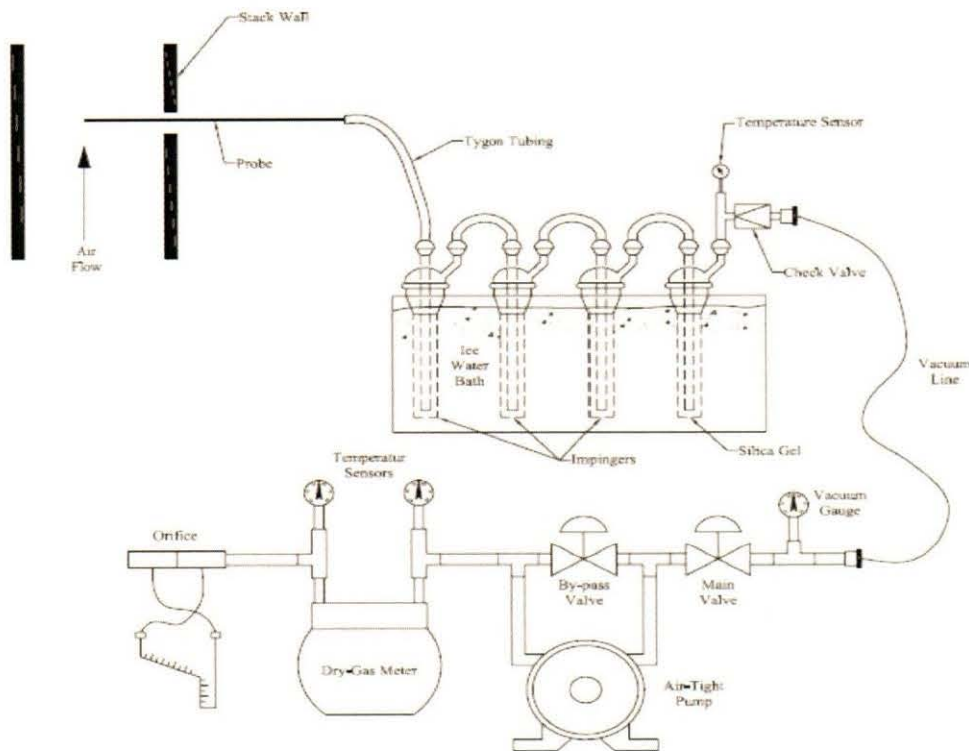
Stack Wall

Probe

Air Flow

Tygon Tubing

Temperature Sensor

Check Valve

Ice Water Bath

Vacuum Line

Impingers

Silica Gel

Temperatur Sensors

Vacuum Gauge

Orifice

By-pass Valve

Main Valve

Dry-Gas Meter

Air-Tight Pump